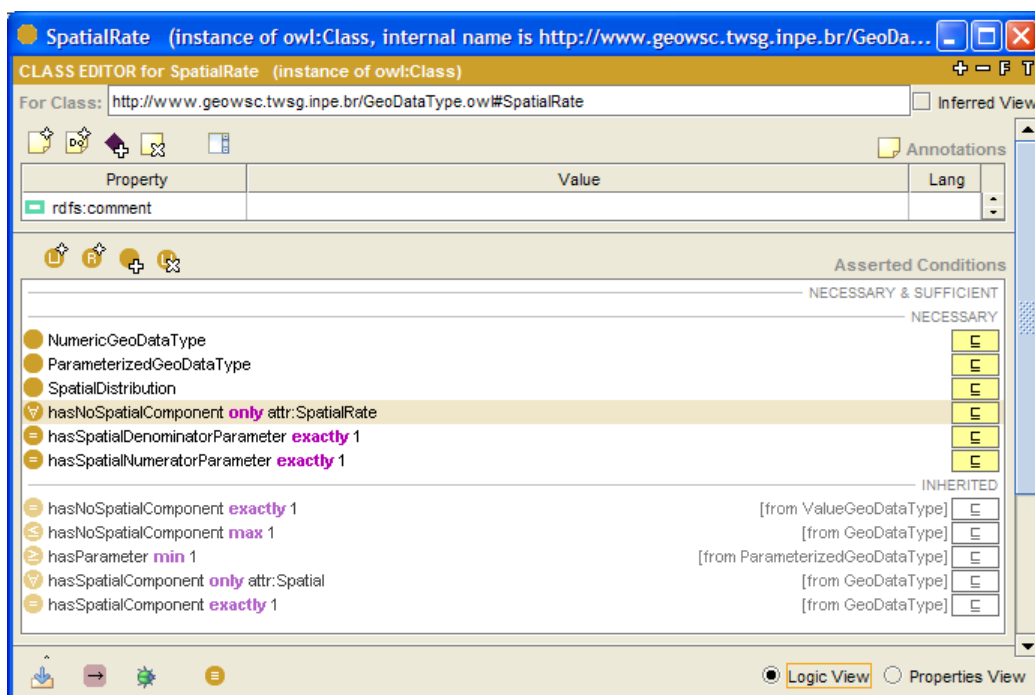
SpatialRate (instance of owl:Class, internal name is http://www.geowsc.twsg.inpe.br/GeoDa...

CLASS EDITOR for SpatialRate (instance of owl:Class)

For Class: http://www.geowsc.twsg.inpe.br/GeoDataType.owl#SpatialRate

Inferred View

Annotations

| Property | Value | Lang |
|---|---|---|
| rdfs:comment | | |

Asserted Conditions

NECESSARY & SUFFICIENT

NECESSARY

NumericGeoDataType
ParameterizedGeoDataType
SpatialDistribution
hasNoSpatialComponent only attr:SpatialRate
hasSpatialDenominatorParameter exactly 1
hasSpatialNumeratorParameter exactly 1

INHERITED

hasNoSpatialComponent exactly 1 [from ValueGeoDataType]
hasNoSpatialComponent max 1 [from GeoDataType]
hasParameter min 1 [from ParameterizedGeoDataType]
hasSpatialComponent only attr:Spatial [from GeoDataType]
hasSpatialComponent exactly 1 [from GeoDataType]

Logic View
Properties View